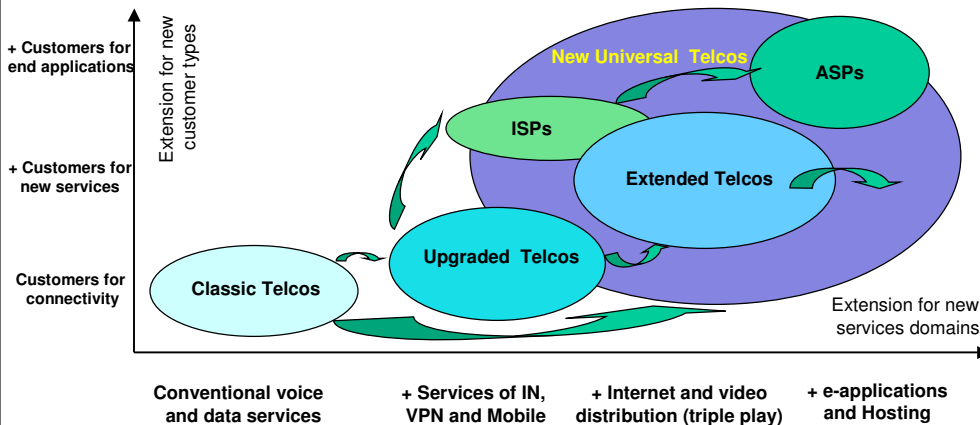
+ Customers for end applications

+ Customers for new services

Customers for connectivity

Extension for new customer types

New Universal Telcos

ASPs

ISPs

Extended Telcos

Upgraded Telcos

Classic Telcos

Extension for new services domains

Conventional voice and data services

+ Services of IN, VPN and Mobile

+ Internet and video distribution (triple play)

+ e-applications and Hosting